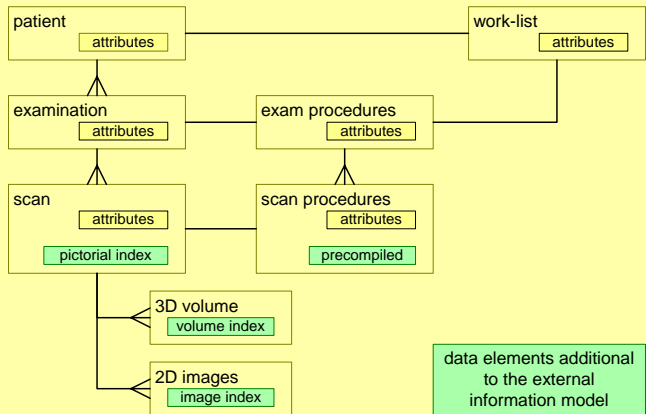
patient
attributes

work-list
attributes

examination
attributes

exam procedures
attributes

scan
attributes
pictorial index

scan procedures
attributes
precompiled

3D volume
volume index

2D images
image index

data elements additional to the external information model